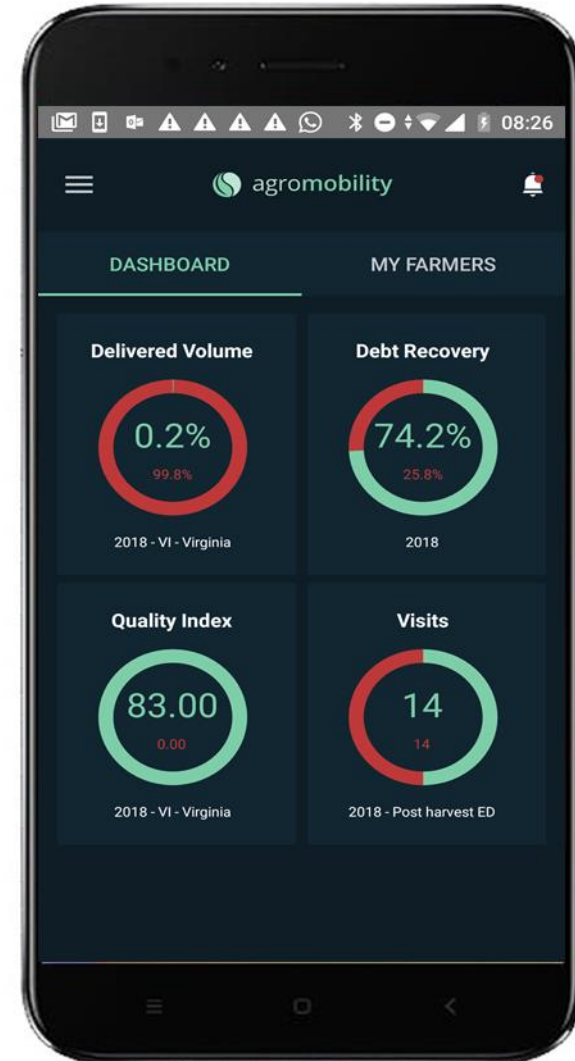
08:26

agromobility

DASHBOARD

MY FARMERS

Delivered Volume

0.2%

99.8%

2018 - VI - Virginia

Debt Recovery

74.2%

25.8%

2018

Quality Index

83.00

0.00

2018 - VI - Virginia

Visits

14

14

2018 - Post harvest ED